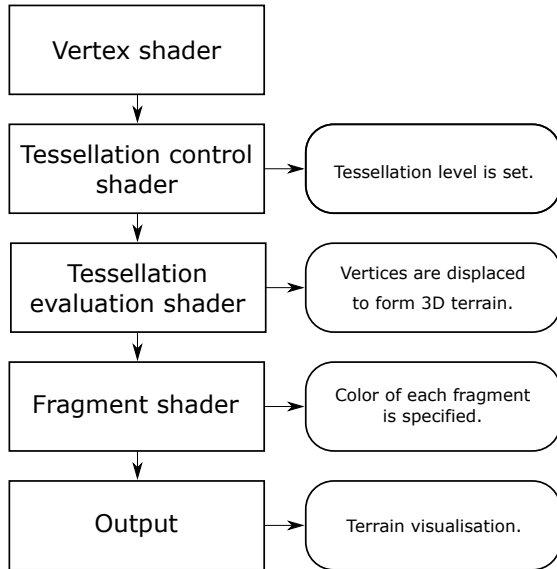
Vertex shader

Tessellation control shader

Tessellation level is set.

Tessellation evaluation shader

Vertices are displaced to form 3D terrain.

Fragment shader

Color of each fragment is specified.

Output

Terrain visualisation.